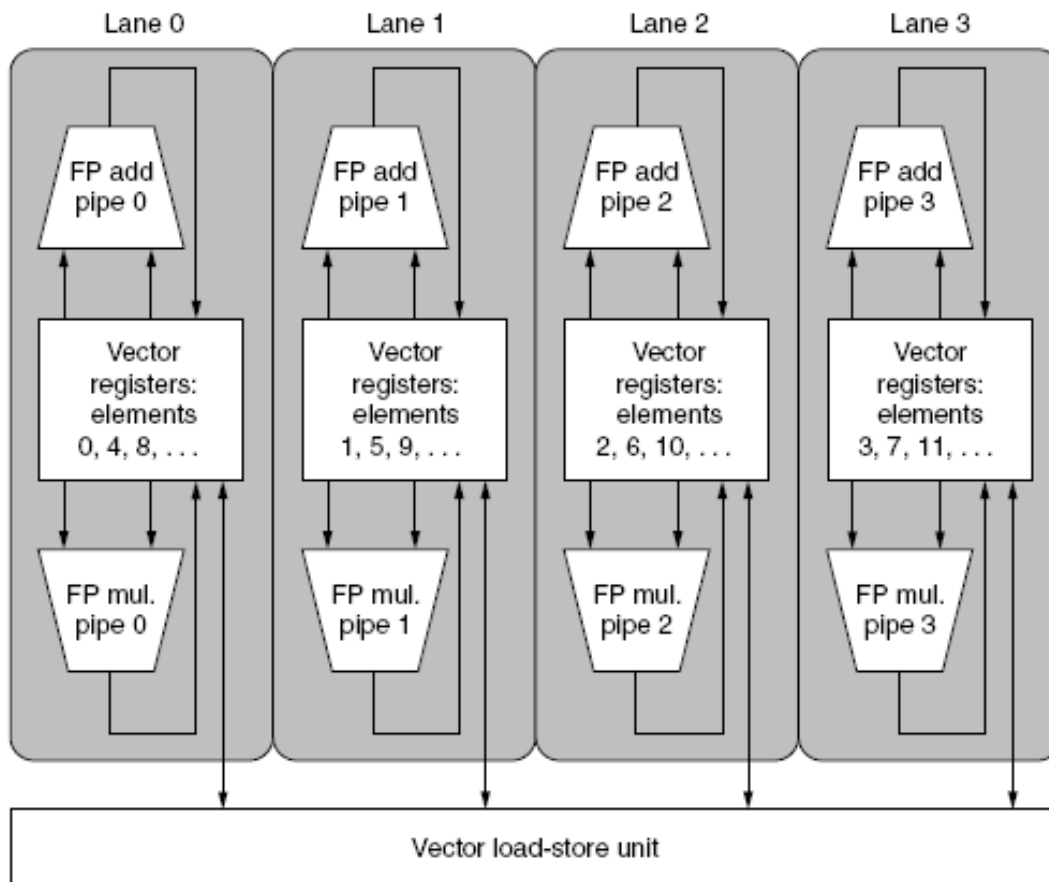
Lane 0

FP add pipe 0

Vector registers: elements 0, 4, 8, . . .

FP mul. pipe 0

Lane 1

FP add pipe 1

Vector registers: elements 1, 5, 9, . . .

FP mul. pipe 1

Lane 2

FP add pipe 2

Vector registers: elements 2, 6, 10, . . .

FP mul. pipe 2

Lane 3

FP add pipe 3

Vector registers: elements 3, 7, 11, . . .

FP mul. pipe 3

Vector load-store unit